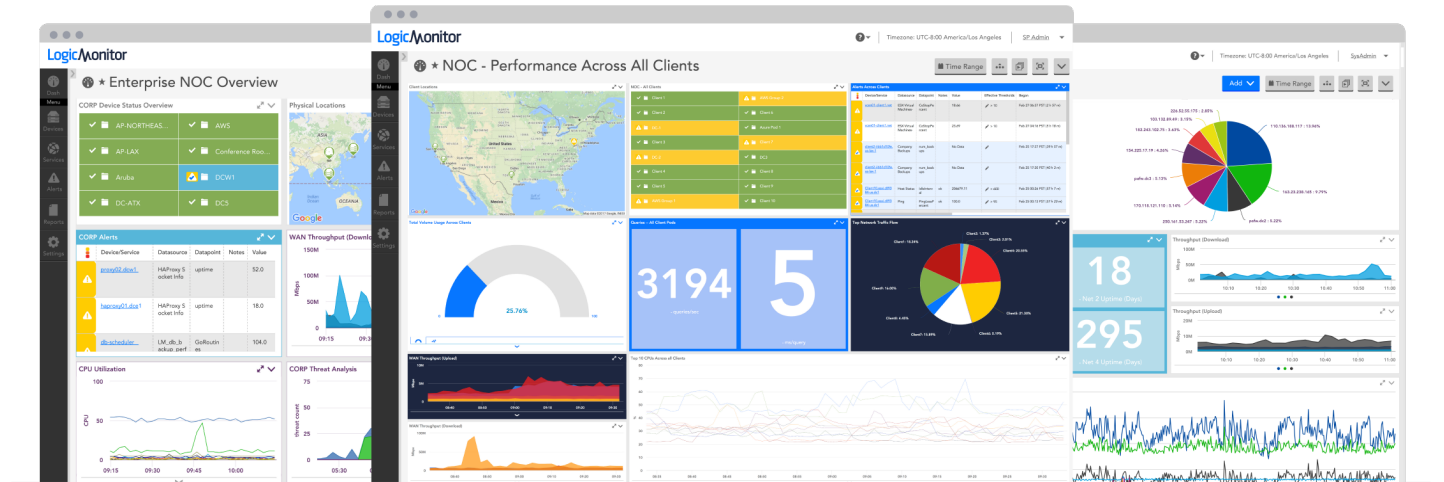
LogicMonitor

Dash
Menu
Devices
Services
Alerts
Reports
Settings

Enterprise NOC Overview

CORP Device Status Overview
AP-NORTHEAS...
AWS
AP-LAX
Conference Roo...
Aruba
DCW1
DC-ATX
DC5

Physical Locations

CORP Alerts
| Device/Service | Datasource | Datapoint | Notes | Value |
|---|---|---|---|---|
| proxy02.dcw1 | HAProxy Socket Info | uptime | | 52.0 |
| haproxy01.dcw1 | HAProxy Socket Info | uptime | | 18.0 |
| db-scheduler... | LM_db_backup_perf | GoRoutines | | 104.0 |

WAN Throughput (Download)
150M
100M
50M
09:15

CPU Utilization
CPU
09:15
09:30
09:45
10:00

CORP Threat Analysis
threat count
09:30

LogicMonitor
Timezone: UTC-8:00 America/Los Angeles
SP.Admin

NOC - Performance Across All Clients

Time Range

Client Locations
NOC - All Clients
Alerts Across Clients
Total Volume Usage Across Clients
25.76%
Queries – All Client Pods
3194
5
Top Network Traffic Flow
WAN Throughput (Upload)
WAN Throughput (Download)
Top 10 CPUs Across all Clients

Timezone: UTC-8:00 America/Los Angeles
SysAdmin
Add
Time Range

18
- Net 2 Uptime (Days)
295
- Net 4 Uptime (Days)

Throughput (Download)
Throughput (Upload)